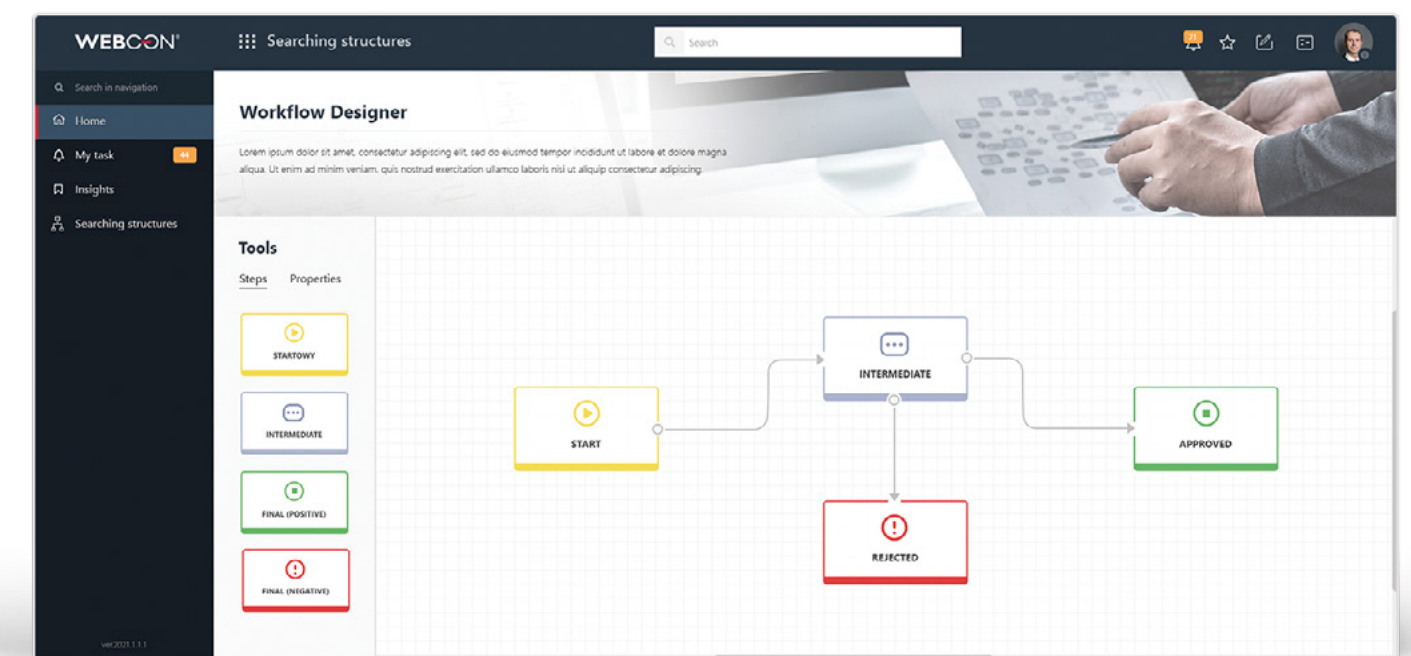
WEBCON

Searching structures

Search

21

Search in navigation

Home

My task 44

Insights

Searching structures

ver.2021.1.1.1

Workflow Designer

Lorem ipsum dolor sit amet, consectetur adipiscing elit, sed do eiusmod tempor incididunt ut labore et dolore magna aliqua. Ut enim ad minim veniam, quis nostrud exercitation ullamco laboris nisi ut aliquip consectetur adipiscing.

Tools

Steps Properties

STARTOWY

INTERMEDIATE

FINAL (POSITIVE)

FINAL (NEGATIVE)

START

INTERMEDIATE

APPROVED

REJECTED